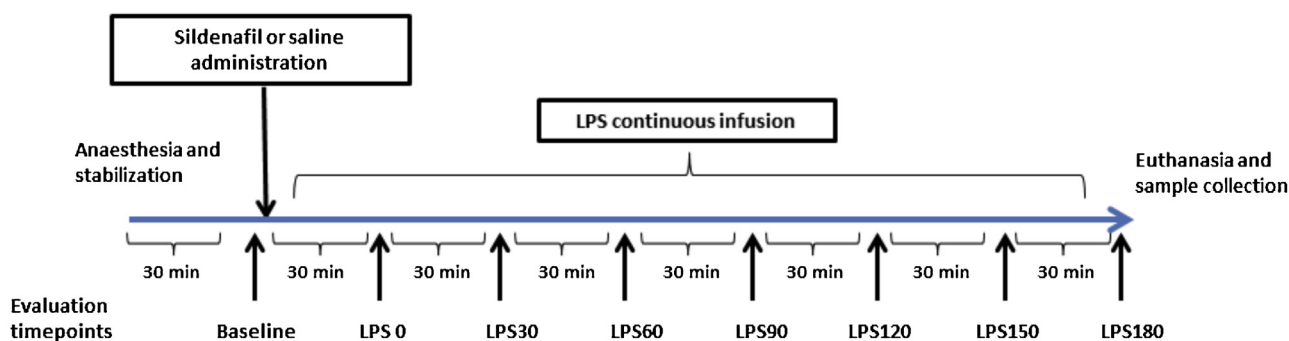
Sildenafil or saline administration

LPS continuous infusion

Anaesthesia and stabilization

Euthanasia and sample collection

30 min

30 min

30 min

30 min

30 min

30 min

30 min

30 min

Evaluation timepoints

Baseline

LPS 0

LPS30

LPS60

LPS90

LPS120

LPS150

LPS180